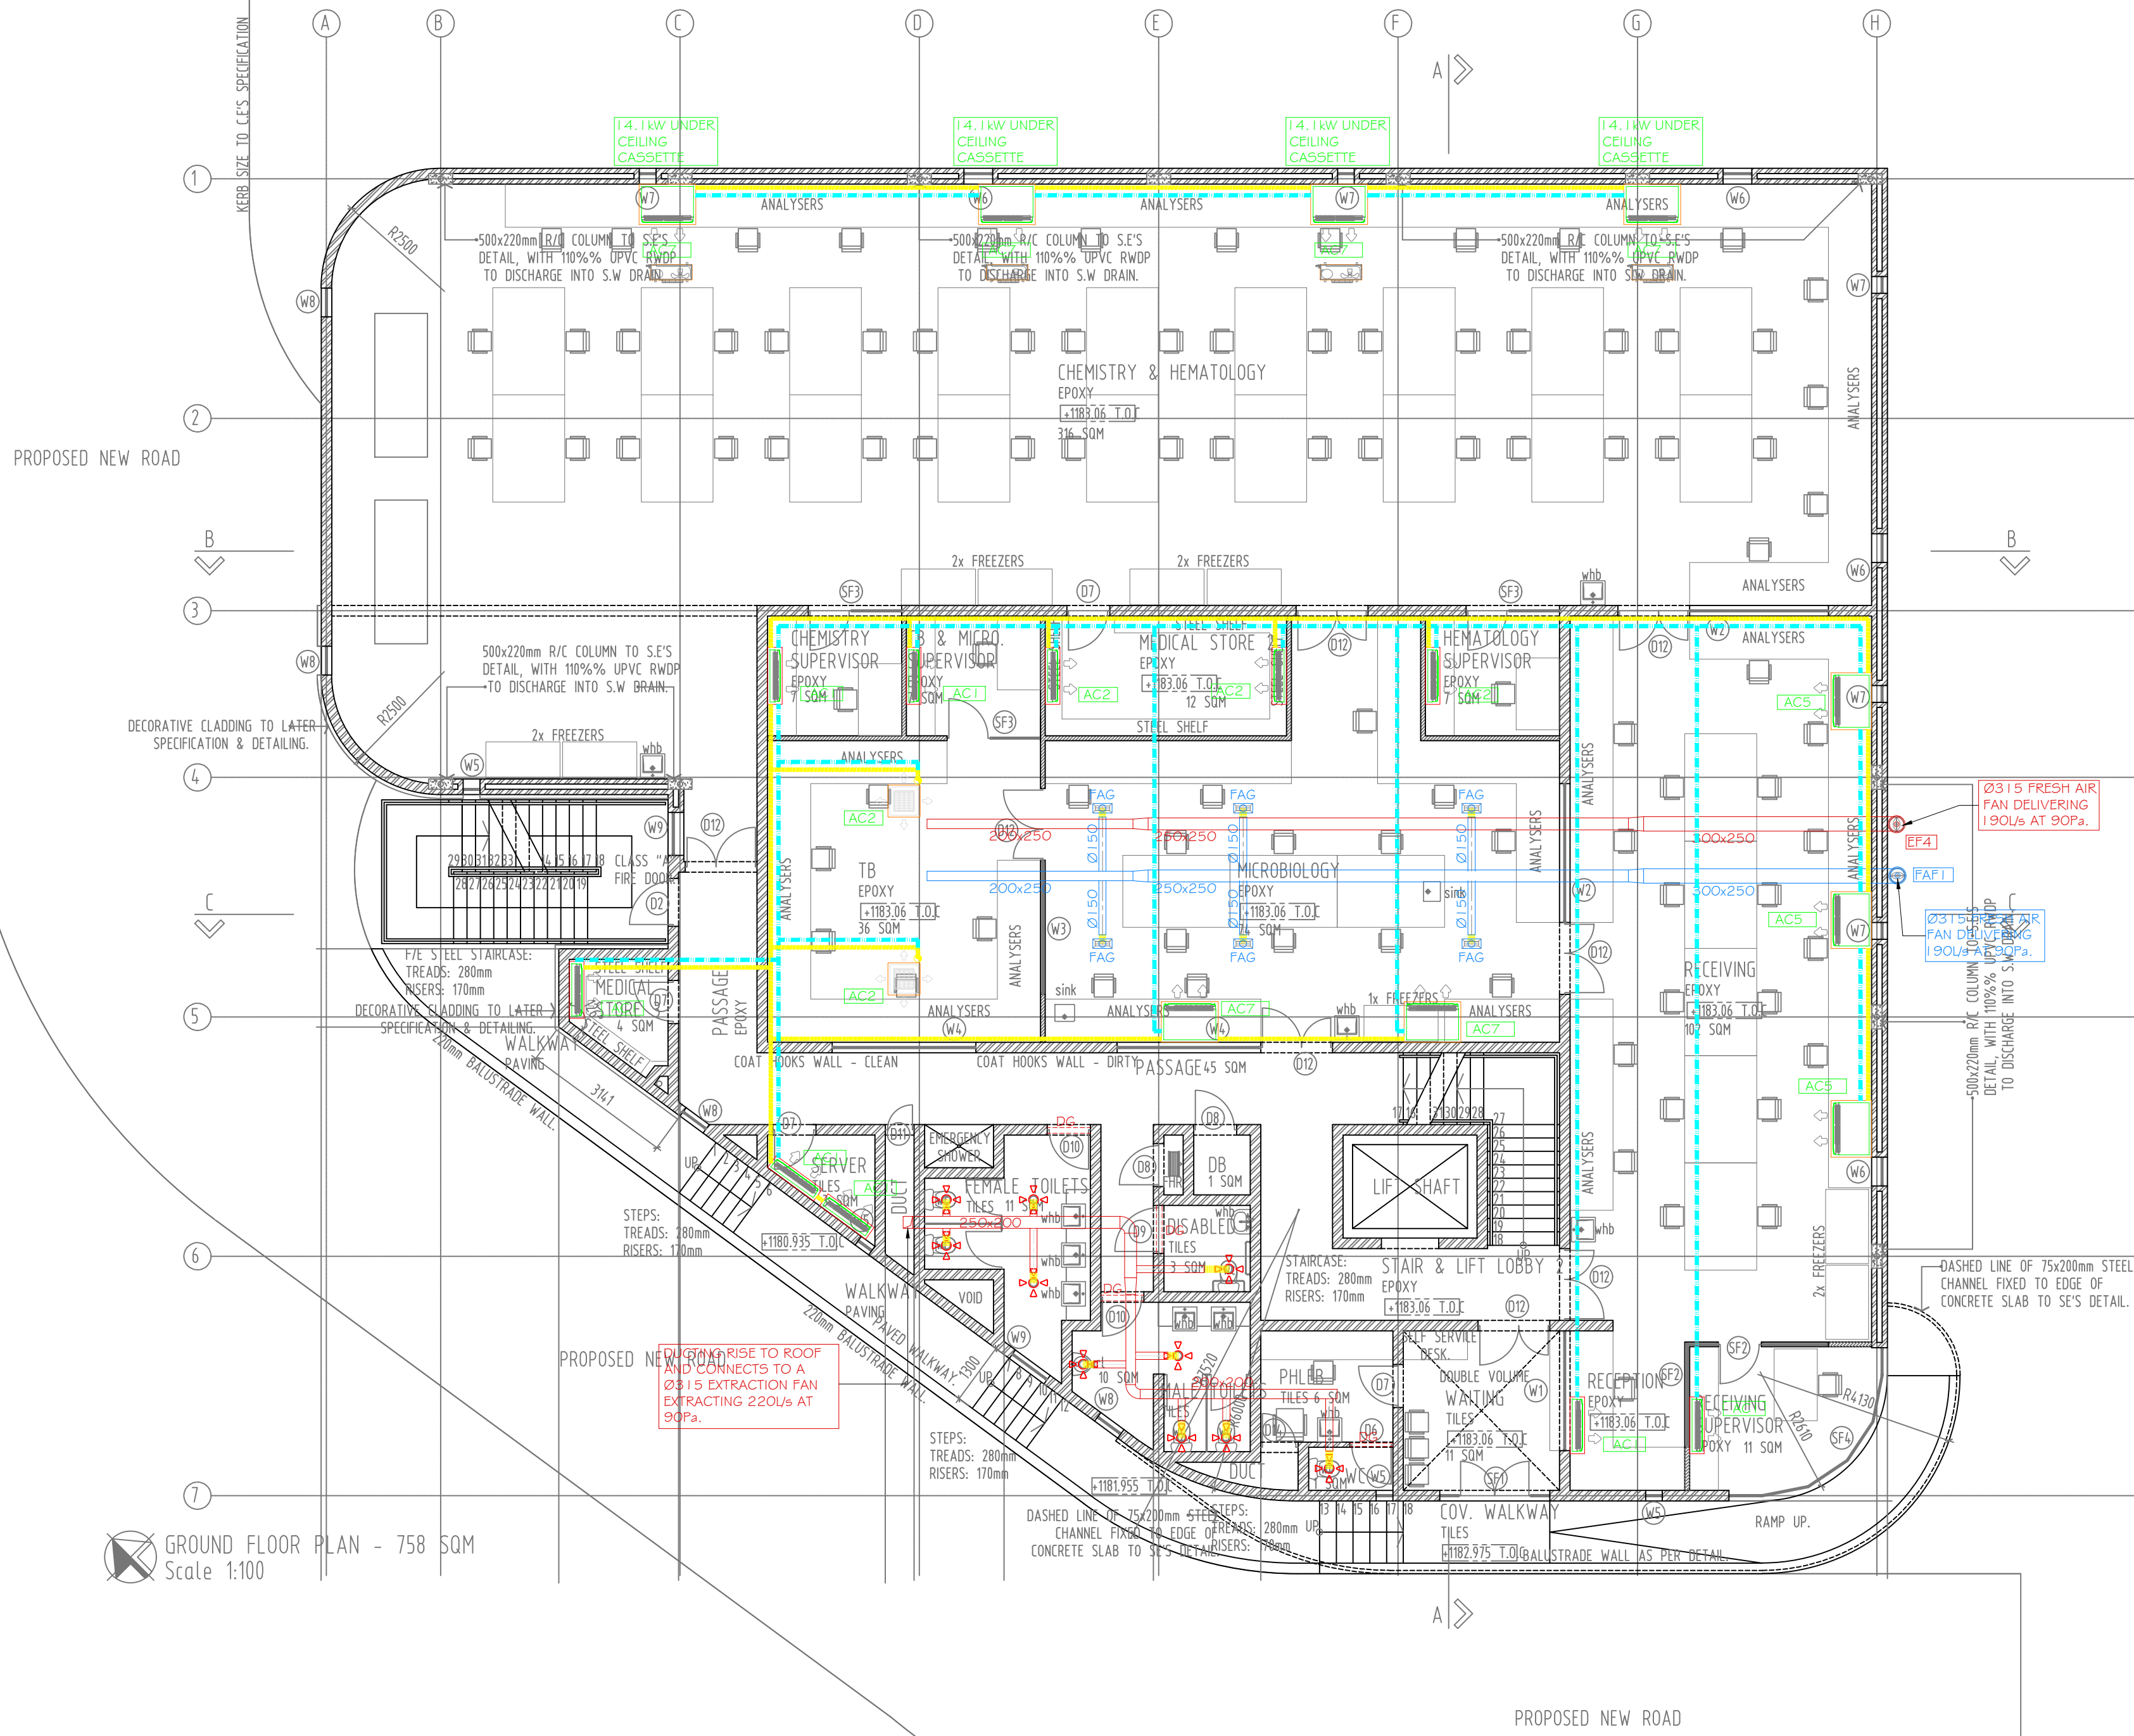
A B C D E F G H

KERB SIZE TO C.E'S SPECIFICATION

1 2 3 4 5 6 7

14.1kW UNDER CEILING CASSETTE
14.1kW UNDER CEILING CASSETTE
14.1kW UNDER CEILING CASSETTE
14.1kW UNDER CEILING CASSETTE

A

W7 W6 W7 W6 W8 W7 W6 W8

ANALYSERS ANALYSERS ANALYSERS

R2500

500x220mm R/C COLUMN TO S.E'S DETAIL, WITH 110%% UPVC RWDP TO DISCHARGE INTO S.W DRAIN.
500x220mm R/C COLUMN TO S.E'S DETAIL, WITH 110%% UPVC RWDP TO DISCHARGE INTO S.W DRAIN.
500x220mm R/C COLUMN TO S.E'S DETAIL, WITH 110%% UPVC RWDP TO DISCHARGE INTO S.W DRAIN.

CHEMISTRY & HEMATOLOGY
EPOXY
+1183.06 T.O.F
316 SQM

PROPOSED NEW ROAD

B B

2x FREEZERS 2x FREEZERS
SF3 D7 SF3 whb ANALYSERS

500x220mm R/C COLUMN TO S.E'S DETAIL, WITH 110%% UPVC RWDP TO DISCHARGE INTO S.W DRAIN.

R2500

DECORATIVE CLADDING TO LATER SPECIFICATION & DETAILING.

2x FREEZERS whb W5

CHEMISTRY SUPERVISOR EPOXY 7 SQM
TB & MICRO. SUPERVISOR EPOXY SQM AC1
MEDICAL STORE 2 EPOXY +1183.06 T.O.F 12 SQM AC2 AC2
STEEL SHELF
STEEL SHELF
D12
HEMATOLOGY SUPERVISOR EPOXY 7 SQM AC2
W2 ANALYSERS
AC5 W7
SF3

ANALYSERS
AC2
FAG FAG FAG
D12 W9
200x250 250x250 300x250
Ø150 Ø150 Ø150
Ø315 FRESH AIR FAN DELIVERING 190L/s AT 90Pa.
EF4
FAF1
Ø315 FRESH AIR FAN DELIVERING 190L/s AT 90Pa.
29 30 31 32 33 14 15 16 17 18 CLASS "A" FIRE DOOR
28 27 26 25 24 23 22 21 20 19
D2
C
TB EPOXY +1183.06 T.O.F 36 SQM
MICROBIOLOGY EPOXY +1183.06 T.O.F 74 SQM
sink
200x250 250x250 300x250
ANALYSERS ANALYSERS ANALYSERS ANALYSERS ANALYSERS
W3 W2 D12 AC5 W7
FAG FAG FAG
F/E STEEL STAIRCASE: TREADS: 280mm RISERS: 170mm
STEEL SHELF
MEDICAL STORE 4 SQM
D7
AC2
sink
1x FREEZERS
AC7 AC7
whb
RECEIVING EPOXY +1183.06 T.O.F 102 SQM
500x220mm R/C COLUMN TO S.E'S DETAIL, WITH 110%% UPVC RWDP TO DISCHARGE INTO S.W DRAIN.
DECORATIVE CLADDING TO LATER SPECIFICATION & DETAILING.
WALKWAY PAVING
PASSAGE EPOXY
ANALYSERS ANALYSERS ANALYSERS
W4 W4
STEEL SHELF
220mm BALUSTRADE WALL.
3141
COAT HOOKS WALL - CLEAN
COAT HOOKS WALL - DIRTY
PASSAGE 45 SQM
D12
AC5
W8
D7
UP
SERVER TILES SQM AC1
D11 DUCT
EMERGENCY SHOWER
D10 DC
FEMALE TOILETS TILES 11 SQM
D8 DB 1 SQM
D8 FHR
12 13 30 29 28 27 26 25 24 23 22 21 20 19 18
LIFT SHAFT
W6
whb
STEPS: TREADS: 280mm RISERS: 170mm
+1180.935 T.O.F
250x200
whb whb whb
D9 DISABLED TILES 3 SQM
STAIRCASE: TREADS: 280mm RISERS: 170mm
STAIR & LIFT LOBBY 2 EPOXY +1183.06 T.O.F
D12 D12
2x FREEZERS
DASHED LINE OF 75x200mm STEEL CHANNEL FIXED TO EDGE OF CONCRETE SLAB TO SE'S DETAIL.
WALKWAY PAVING
VOID
220mm BALUSTRADE WALL.
PAVED WALKWAY 300
W9
DC
D10
whb whb
PROPOSED NEW ROAD
DUCTING RISE TO ROOF AND CONNECTS TO A Ø315 EXTRACTION FAN EXTRACTING 220L/s AT 90Pa.
UP
10 SQM
W8
MALE TOILETS TILES
250x200
D7
PHLEB TILES 6 SQM
D6
SELF SERVICE DESK.
DOUBLE VOLUME WAITING TILES +1183.06 T.O.F 11 SQM
W1
RECEPTION EPOXY +1183.06 T.O.F
SF2 SF2
AC1
RECEIVING SUPERVISOR EPOXY 11 SQM
AC1
R4130 R2610 SF4
STEPS: TREADS: 280mm RISERS: 170mm
+1181.955 T.O.F
DUCT
WC W5 SF1
DASHED LINE OF 75x200mm STEEL CHANNEL FIXED TO EDGE OF CONCRETE SLAB TO SE'S DETAIL.
STEPS: TREADS: 280mm RISERS: 170mm UP
13 14 15 16 17 18
COV. WALKWAY TILES +1182.975 T.O.F
BALUSTRADE WALL AS PER DETAIL.
W5
RAMP UP.
A
GROUND FLOOR PLAN - 758 SQM
Scale 1:100
PROPOSED NEW ROAD